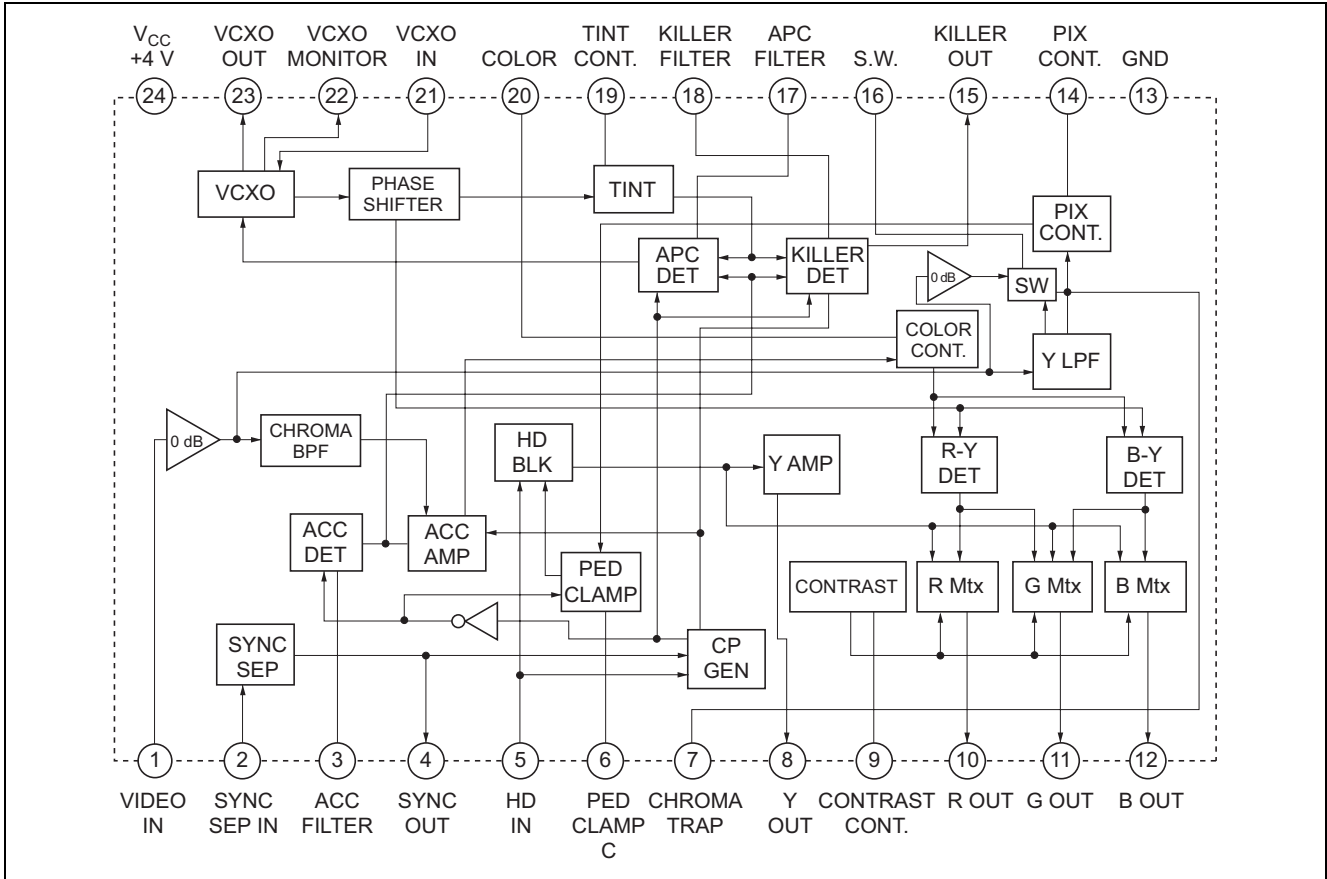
$V_{CC}$ +4 V
VCXO OUT
VCXO MONITOR
VCXO IN
COLOR
TINT CONT.
KILLER FILTER
APC FILTER
S.W.
KILLER OUT
PIX CONT.
GND

24 23 22 21 20 19 18 17 16 15 14 13

VCXO
PHASE SHIFTER
TINT
PIX CONT.
APC DET
KILLER DET
0 dB
SW
COLOR CONT.
Y LPF
0 dB
CHROMA BPF
HD BLK
Y AMP
R-Y DET
B-Y DET
ACC DET
ACC AMP
PED CLAMP
CONTRAST
R Mtx
G Mtx
B Mtx
SYNC SEP
CP GEN

1 2 3 4 5 6 7 8 9 10 11 12

VIDEO IN
SYNC SEP IN
ACC FILTER
SYNC OUT
HD IN
PED CLAMP C
CHROMA TRAP
Y OUT
CONTRAST CONT.
R OUT
G OUT
B OUT